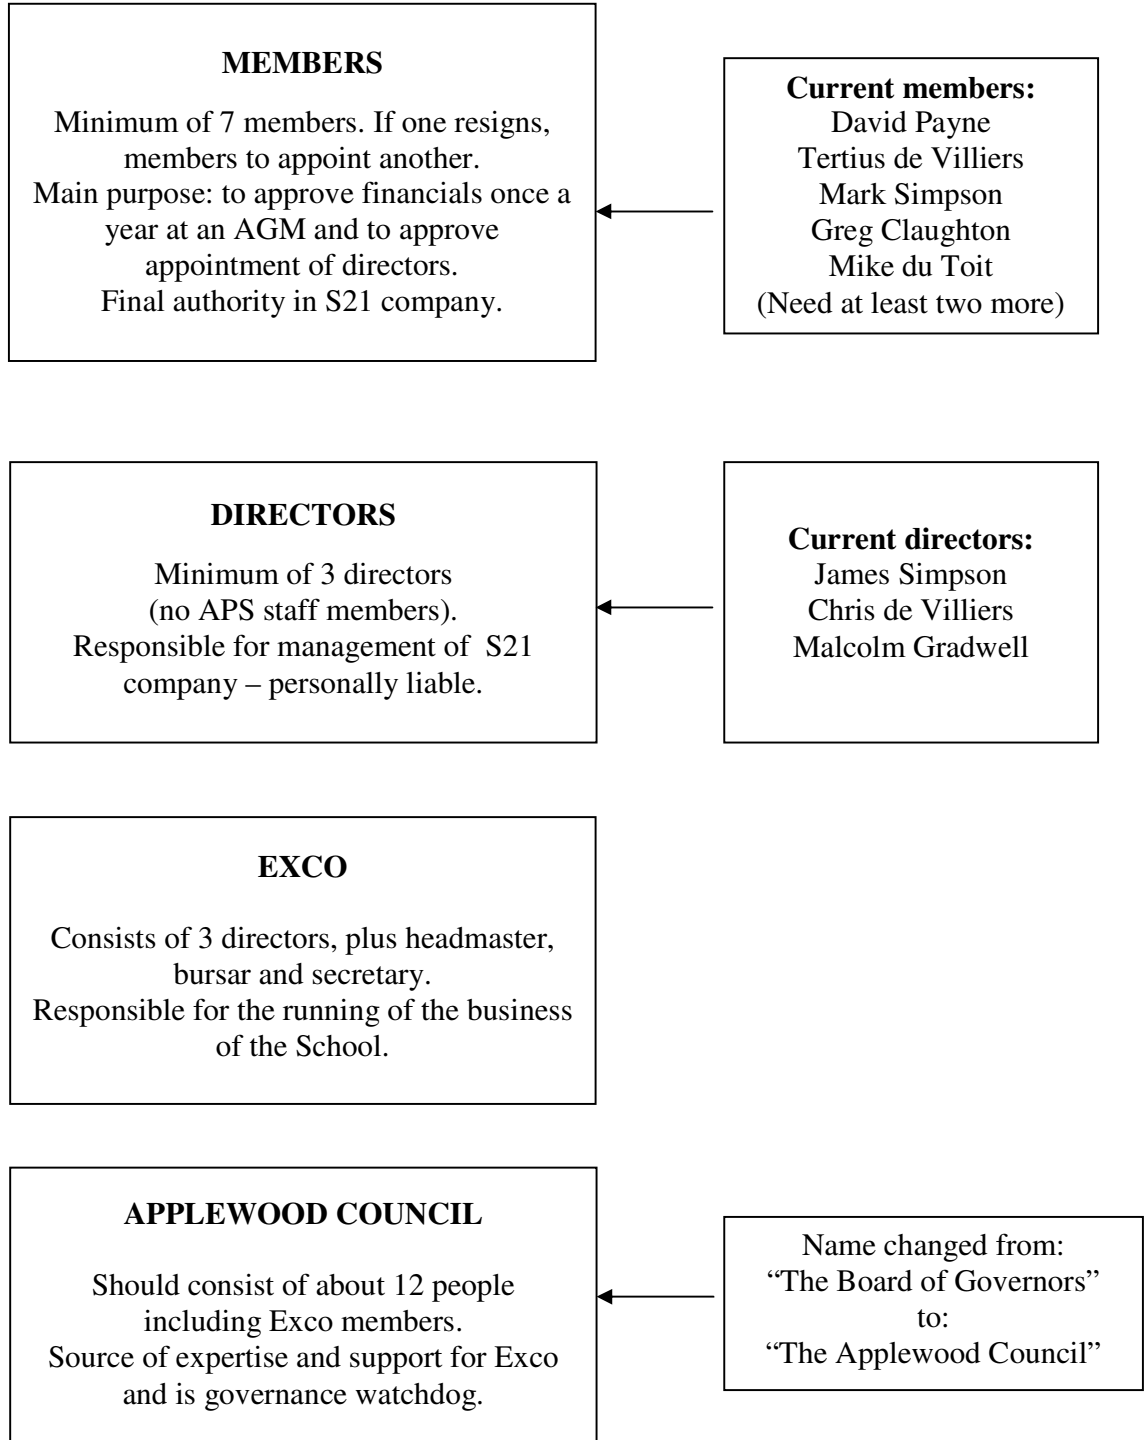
**MEMBERS**

Minimum of 7 members. If one resigns, members to appoint another.
Main purpose: to approve financials once a year at an AGM and to approve appointment of directors.
Final authority in S21 company.

**Current members:**
David Payne
Tertius de Villiers
Mark Simpson
Greg Claughton
Mike du Toit
(Need at least two more)

**DIRECTORS**

Minimum of 3 directors (no APS staff members).
Responsible for management of S21 company – personally liable.

**Current directors:**
James Simpson
Chris de Villiers
Malcolm Gradwell

**EXCO**

Consists of 3 directors, plus headmaster, bursar and secretary.
Responsible for the running of the business of the School.

**APPLEWOOD COUNCIL**

Should consist of about 12 people including Exco members.
Source of expertise and support for Exco and is governance watchdog.

Name changed from:
"The Board of Governors"
to:
"The Applewood Council"